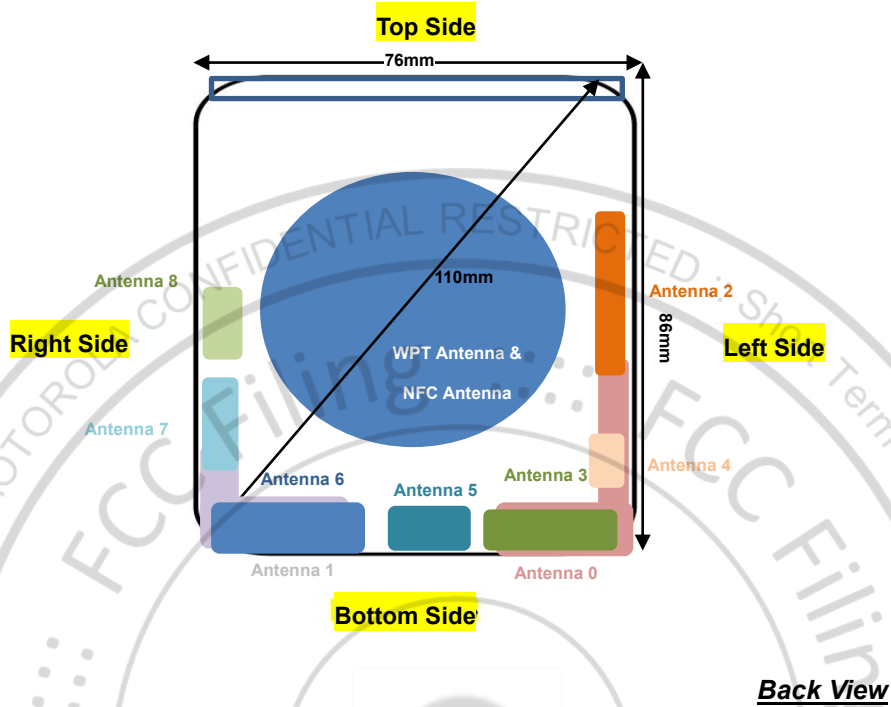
Top Side

76mm

110mm

WPT Antenna &

NFC Antenna

Antenna 8

Antenna 2

86mm

Right Side

Left Side

Antenna 7

Antenna 4

Antenna 6

Antenna 5

Antenna 3

Antenna 1

Antenna 0

Bottom Side

Back View

MOTOROLA CONFIDENTIAL RESTRICTED :: Short Term

FCC Filing :: FCC Filing